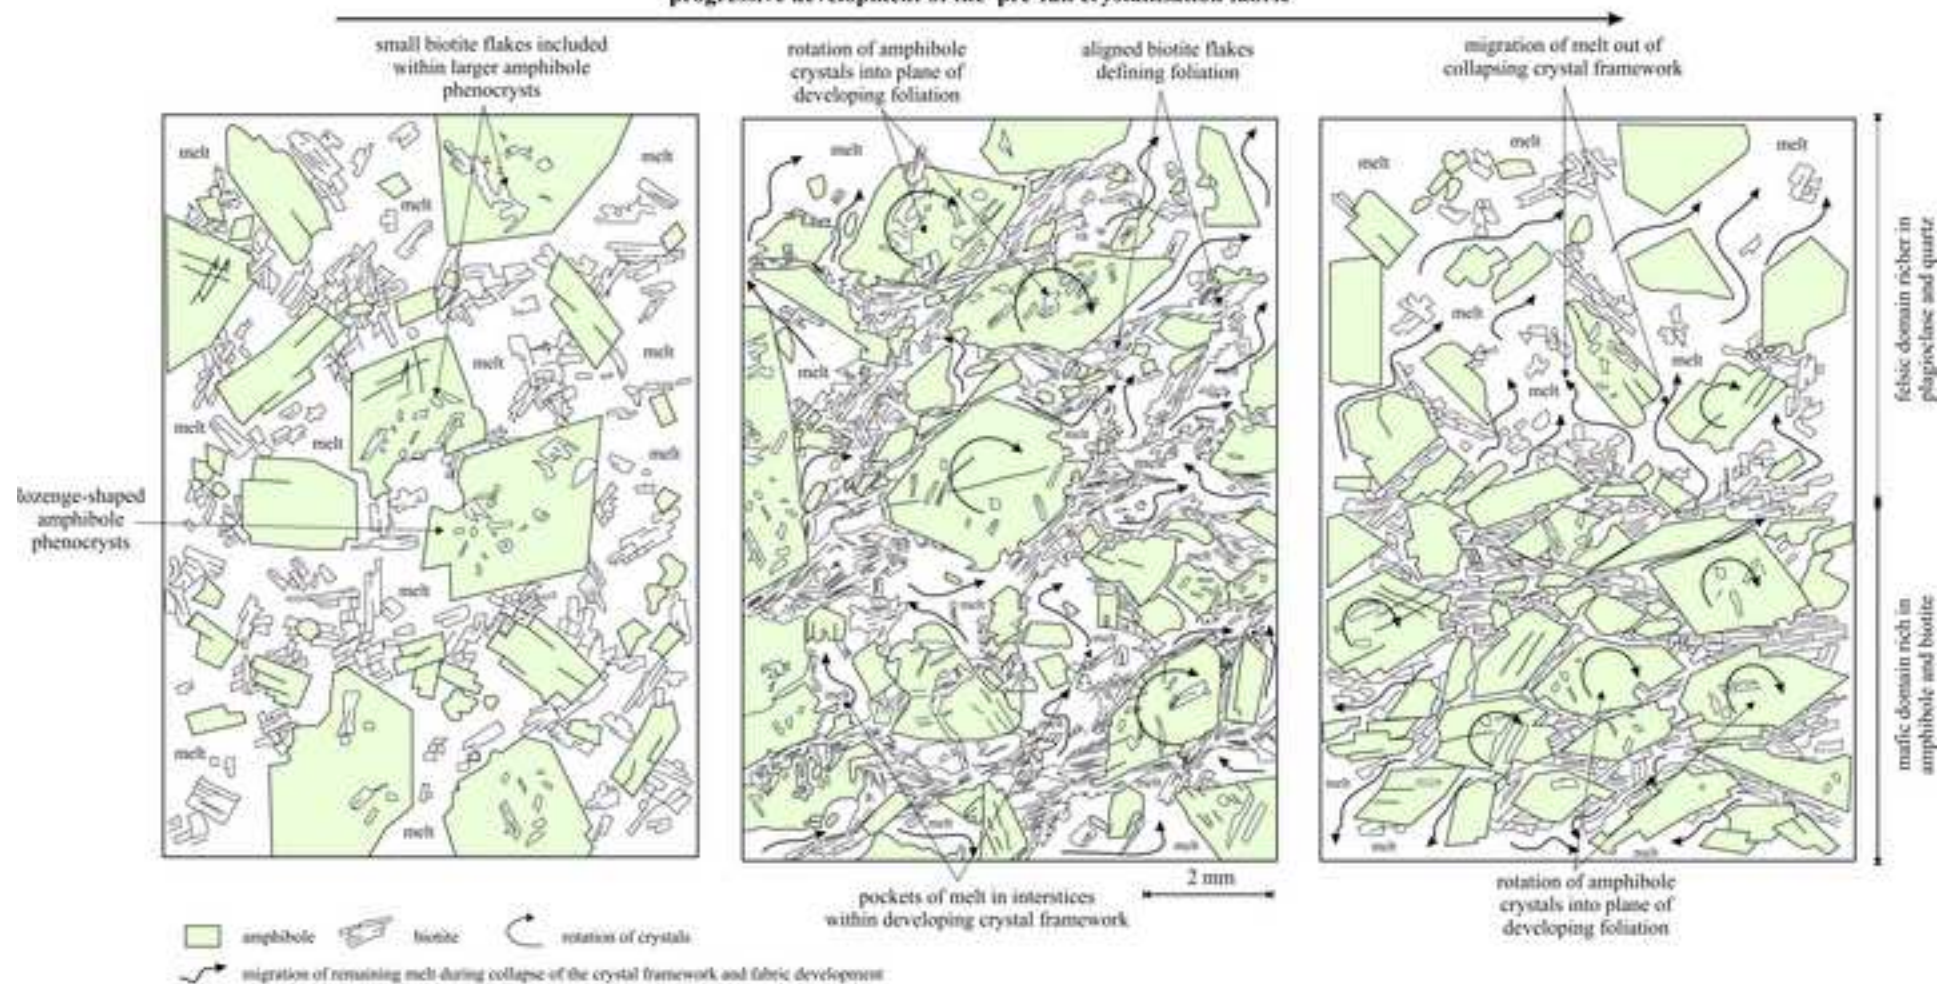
progressive development of the 'pre-full crystallisation fabric'

small biotite flakes included within larger amphibole phenocrysts

rotation of amphibole crystals into plane of developing foliation

aligned biotite flakes defining foliation

migration of melt out of collapsing crystal framework

melt

melt

melt

melt

melt

melt

melt

melt

melt

melt

melt

lozenge-shaped amphibole phenocrysts

melt

melt

melt

melt

melt

melt

melt

melt

melt

felsic domain richer in plagioclase and quartz

mafic domain rich in amphibole and biotite

pockets of melt in interstices within developing crystal framework

2 mm

rotation of amphibole crystals into plane of developing foliation

amphibole

biotite

rotation of crystals

migration of remaining melt during collapse of the crystal framework and fabric development